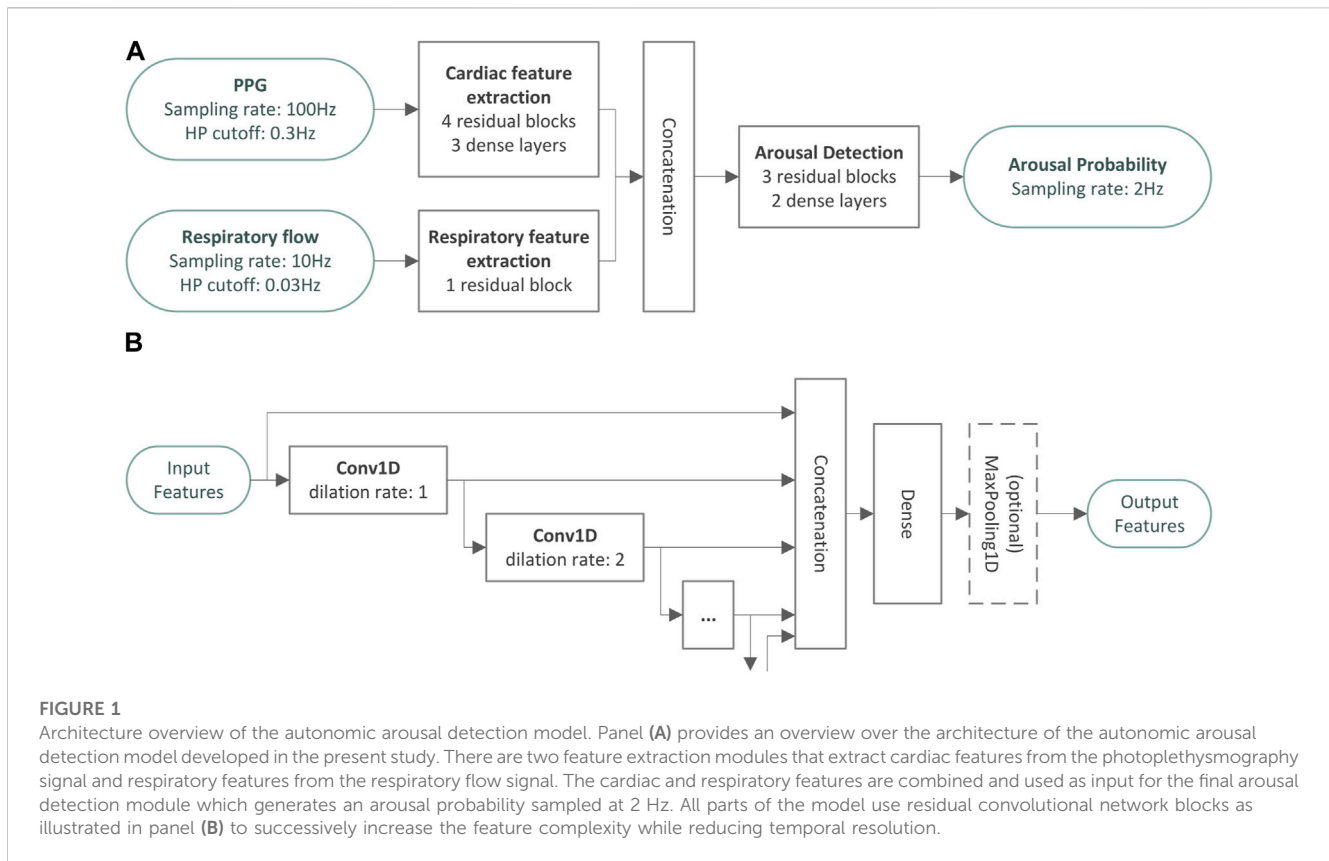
A

PPG
Sampling rate: 100Hz
HP cutoff: 0.3Hz

Cardiac feature extraction
4 residual blocks
3 dense layers

Respiratory flow
Sampling rate: 10Hz
HP cutoff: 0.03Hz

Respiratory feature extraction
1 residual block

Concatenation

Arousal Detection
3 residual blocks
2 dense layers

Arousal Probability
Sampling rate: 2Hz

B

Input Features

Conv1D
dilation rate: 1

Conv1D
dilation rate: 2

...

Concatenation

Dense

(optional) MaxPooling1D

Output Features

FIGURE 1
Architecture overview of the autonomic arousal detection model. Panel (A) provides an overview over the architecture of the autonomic arousal detection model developed in the present study. There are two feature extraction modules that extract cardiac features from the photoplethysmography signal and respiratory features from the respiratory flow signal. The cardiac and respiratory features are combined and used as input for the final arousal detection module which generates an arousal probability sampled at 2 Hz. All parts of the model use residual convolutional network blocks as illustrated in panel (B) to successively increase the feature complexity while reducing temporal resolution.